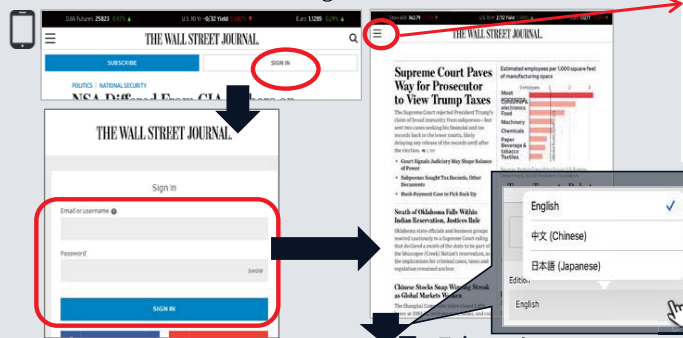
DJIA Futures 25823 0.97% ▲

U.S. 10 Yr -0/32 Yield 0.629% ▲

Euro 1.1285 0.21% ▲

THE WALL STREET JOURNAL.

SUBSCRIBE

SIGN IN

POLITICS | NATIONAL SECURITY

NSA Differed From CIA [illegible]

THE WALL STREET JOURNAL.

Sign In

Email or username

Password

SHOW

SIGN IN

THE WALL STREET JOURNAL.

Supreme Court Paves Way for Prosecutor to View Trump Taxes

The Supreme Court rejected President Trump's claim of broad immunity from subpoenas—but sent two cases seeking his financial and tax records back to the lower courts, likely delaying any release of the records until after the election.

• Court Signals Judiciary May Shape Balance of Power

• Subpoenas Sought Tax Records, Other Documents

• Bank-Payment Case to Pick Back Up

Swath of Oklahoma Falls Within Indian Reservation, Justices Rule

Oklahoma state officials and business groups reacted cautiously to a Supreme Court ruling that declared a swath of the state to be part of the Muscogee (Creek) Nation's reservation, and the implications for criminal cases, taxes and regulation remained unclear.

Chinese Stocks Snap Winning Streak as Global Markets Weaken

Estimated employees per 1,000 square feet of manufacturing space

Most

Computers, electronics

Food

Machinery

Chemicals

Paper

Beverage & tobacco

Textiles

English

中文 (Chinese)

日本語 (Japanese)

Edition

English